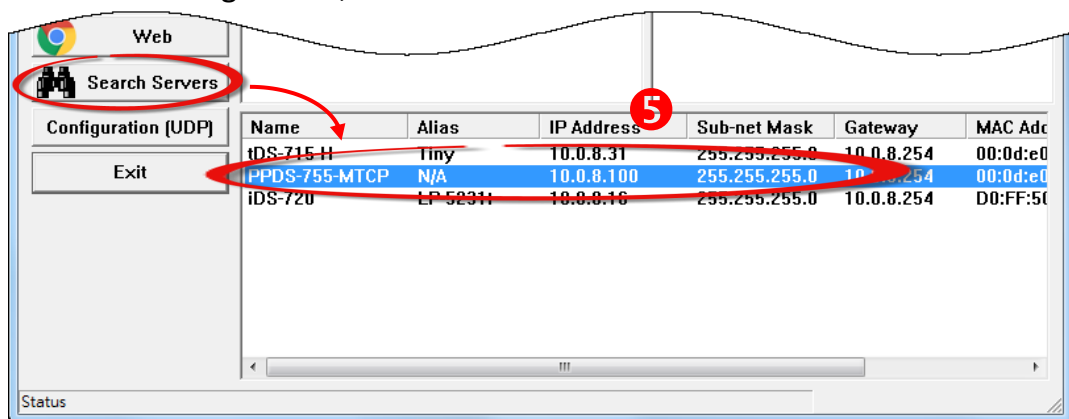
Web

Search Servers

Configuration (UDP)

Exit

5

| Name | Alias | IP Address | Sub-net Mask | Gateway | MAC Add |
|---|---|---|---|---|---|
| tDS-715-H | Tiny | 10.0.8.31 | 255.255.255.0 | 10.0.8.254 | 00:0d:e0 |
| PPDS-755-MTCP | N/A | 10.0.8.100 | 255.255.255.0 | 10.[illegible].254 | 00:0d:e0 |
| iDS-720 | LP-5231 | 10.0.8.16 | 255.255.255.0 | 10.0.8.254 | D0:FF:50 |

Status